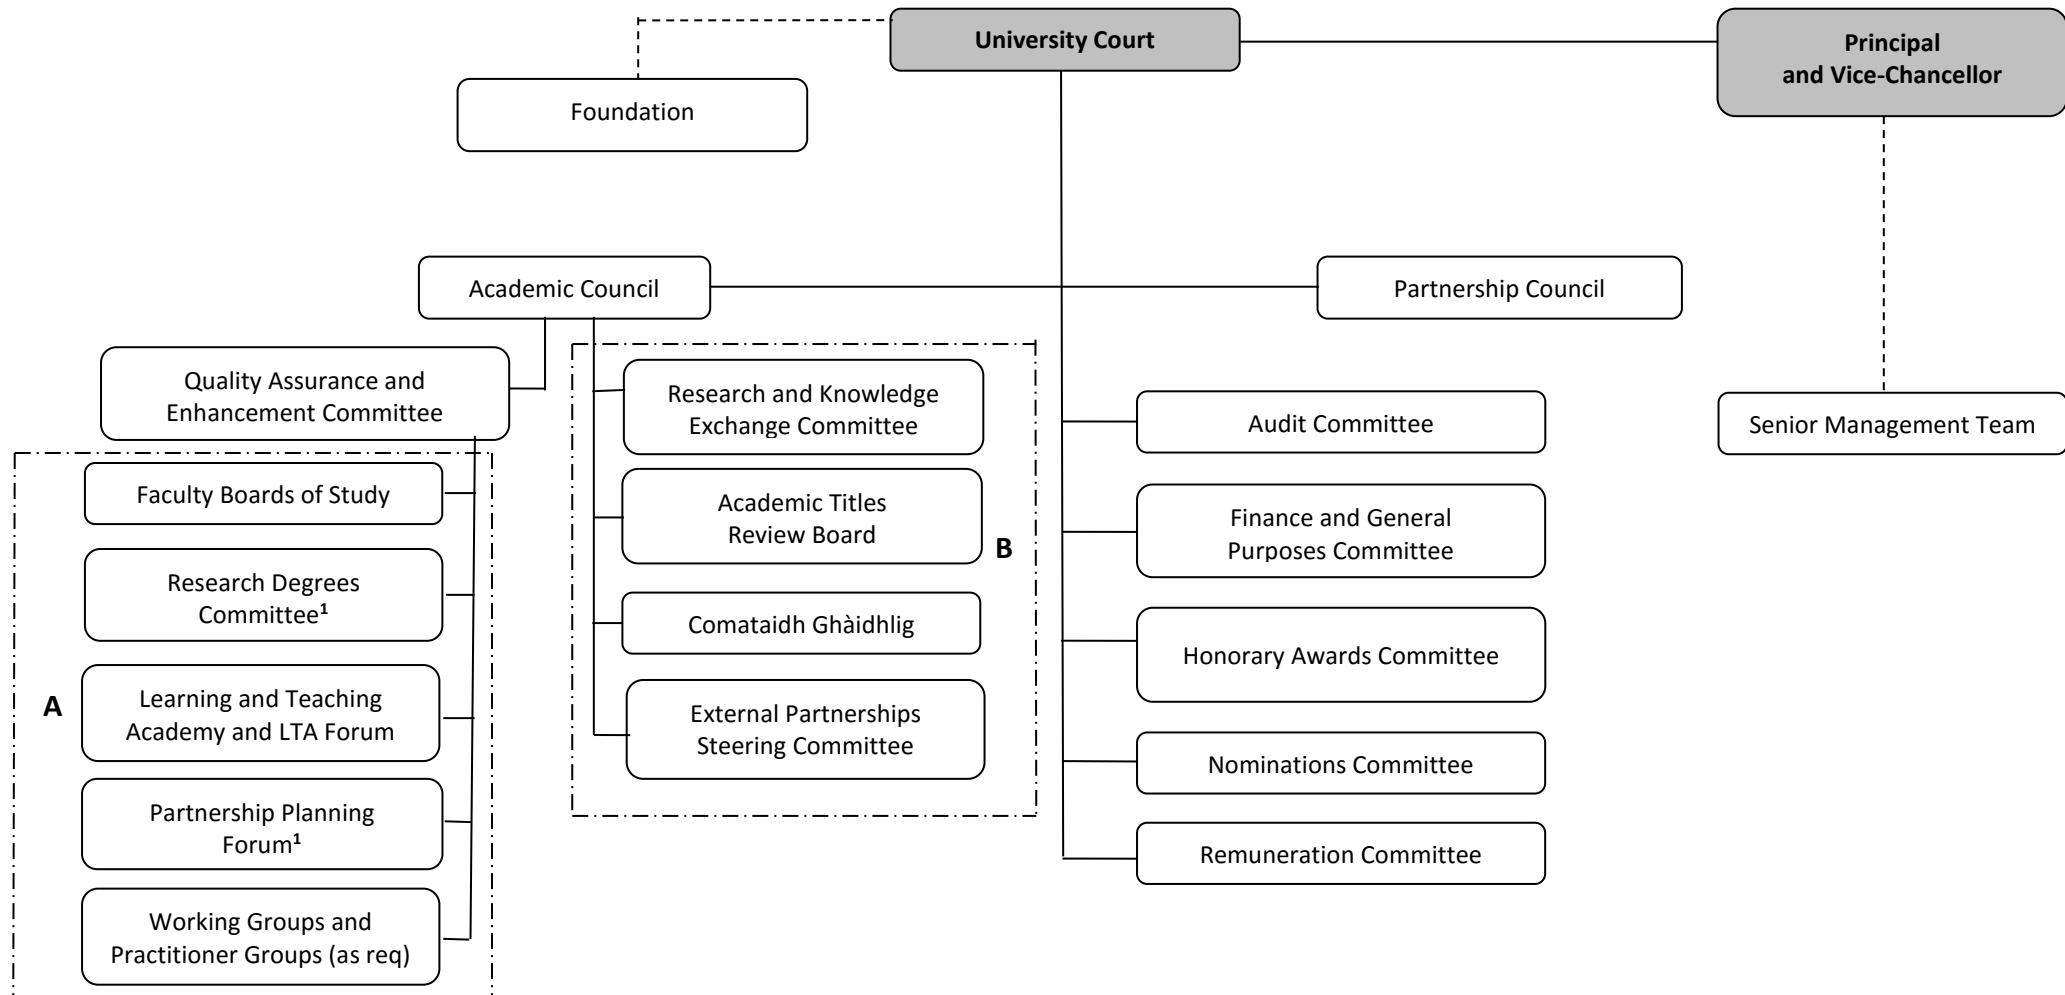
University Court

Principal and Vice-Chancellor

Foundation

Academic Council

Partnership Council

Quality Assurance and Enhancement Committee

Faculty Boards of Study

Research Degrees Committee¹

A

Learning and Teaching Academy and LTA Forum

Partnership Planning Forum¹

Working Groups and Practitioner Groups (as req)

Research and Knowledge Exchange Committee

Academic Titles Review Board

B

Comataidh Ghàidhlig

External Partnerships Steering Committee

Audit Committee

Finance and General Purposes Committee

Honorary Awards Committee

Nominations Committee

Remuneration Committee

Senior Management Team